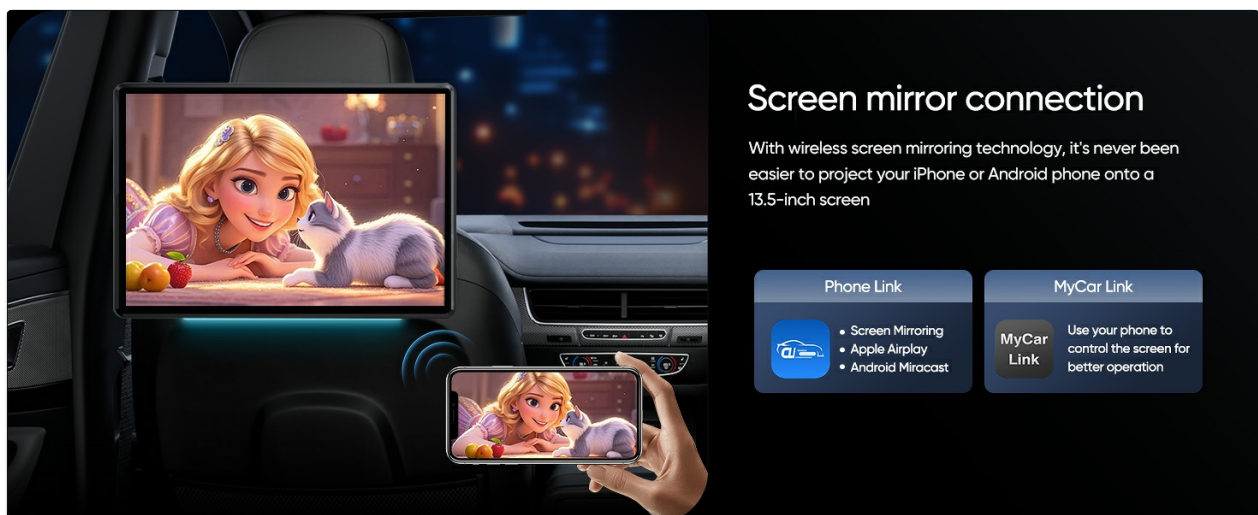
Screen mirror connection

With wireless screen mirroring technology, it's never been easier to project your iPhone or Android phone onto a 13.5-inch screen

Phone Link

• Screen Mirroring
• Apple Airplay
• Android Miracast

MyCar Link

MyCar Link

Use your phone to control the screen for better operation